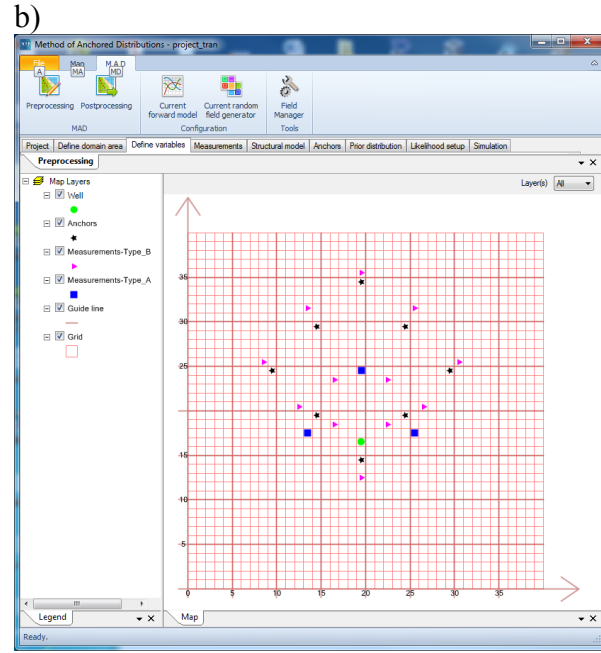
b)

Method of Anchored Distributions - project_tran

File A
Man MA
M A D MD

Preprocessing
Postprocessing
MAD

Current forward model
Current random field generator
Configuration

Field Manager
Tools

Project | Define domain area | Define variables | Measurements | Structural model | Anchors | Prior distribution | Likelihood setup | Simulation

Preprocessing

Map Layers
Well
Anchors
Measurements-Type_B
Measurements-Type_A
Guide line
Grid

Layer(s) All

35
30
25
20
15
10
5
0
5
10
15
20
25
30
35

Legend

Map

Ready.